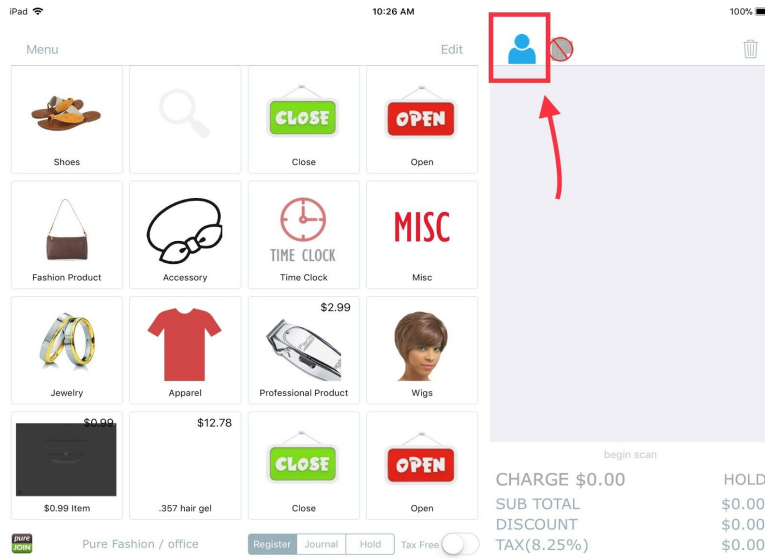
iPad
10:26 AM
100%

Menu
Edit

Shoes

CLOSE
Close

OPEN
Open

Fashion Product

Accessory

TIME CLOCK
Time Clock

MISC
Misc

Jewelry

Apparel

$2.99
Professional Product

Wigs

$0.99
$0.99 Item

$12.78
.357 hair gel

CLOSE
Close

OPEN
Open

pure JOIN
Pure Fashion / office

Register
Journal
Hold
Tax Free

begin scan

CHARGE $0.00
HOLD
SUB TOTAL
$0.00
DISCOUNT
$0.00
TAX(8.25%)
$0.00